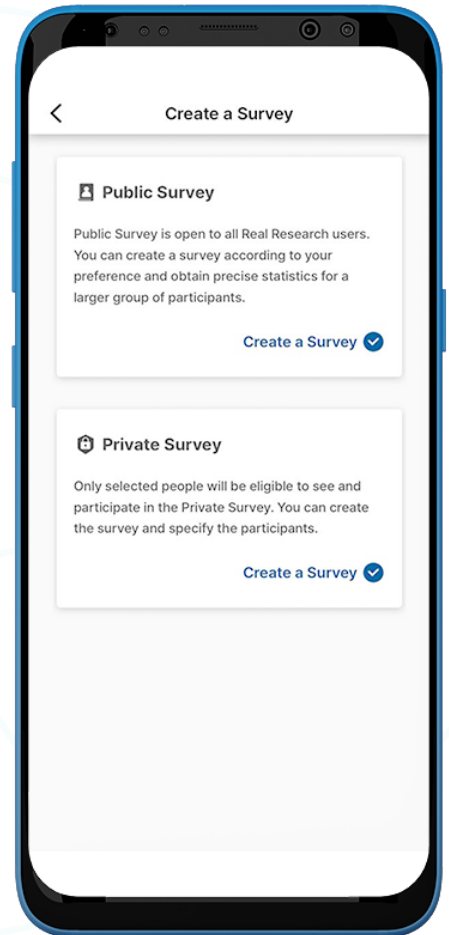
Create a Survey

Public Survey

Public Survey is open to all Real Research users. You can create a survey according to your preference and obtain precise statistics for a larger group of participants.

Create a Survey

Private Survey

Only selected people will be eligible to see and participate in the Private Survey. You can create the survey and specify the participants.

Create a Survey